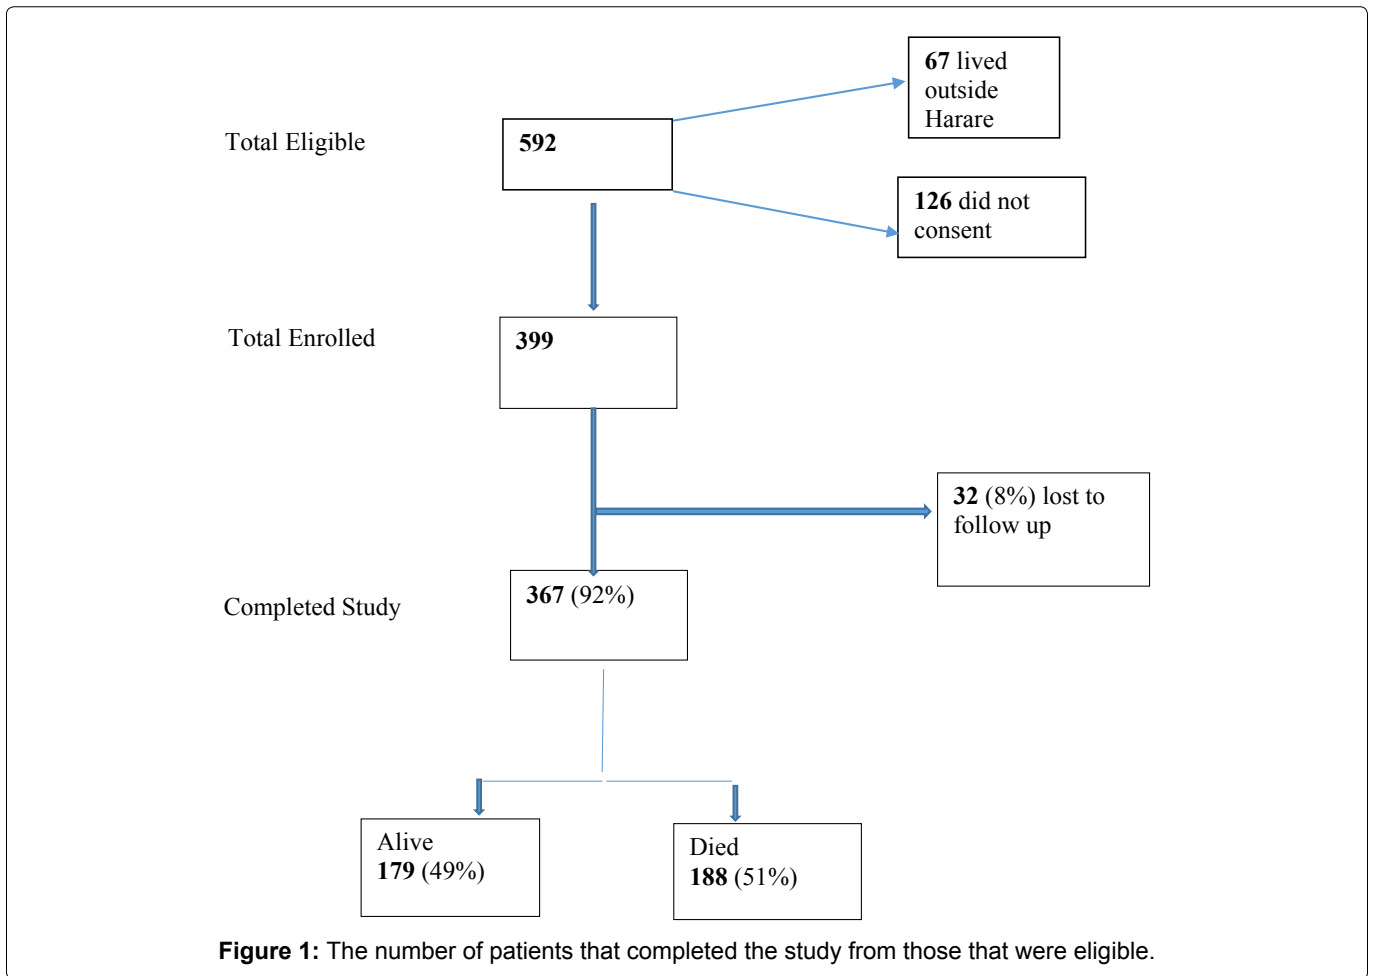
Total Eligible

592

67 lived outside Harare

126 did not consent

Total Enrolled

399

32 (8%) lost to follow up

Completed Study

367 (92%)

Alive
179 (49%)

Died
188 (51%)

**Figure 1:** The number of patients that completed the study from those that were eligible.